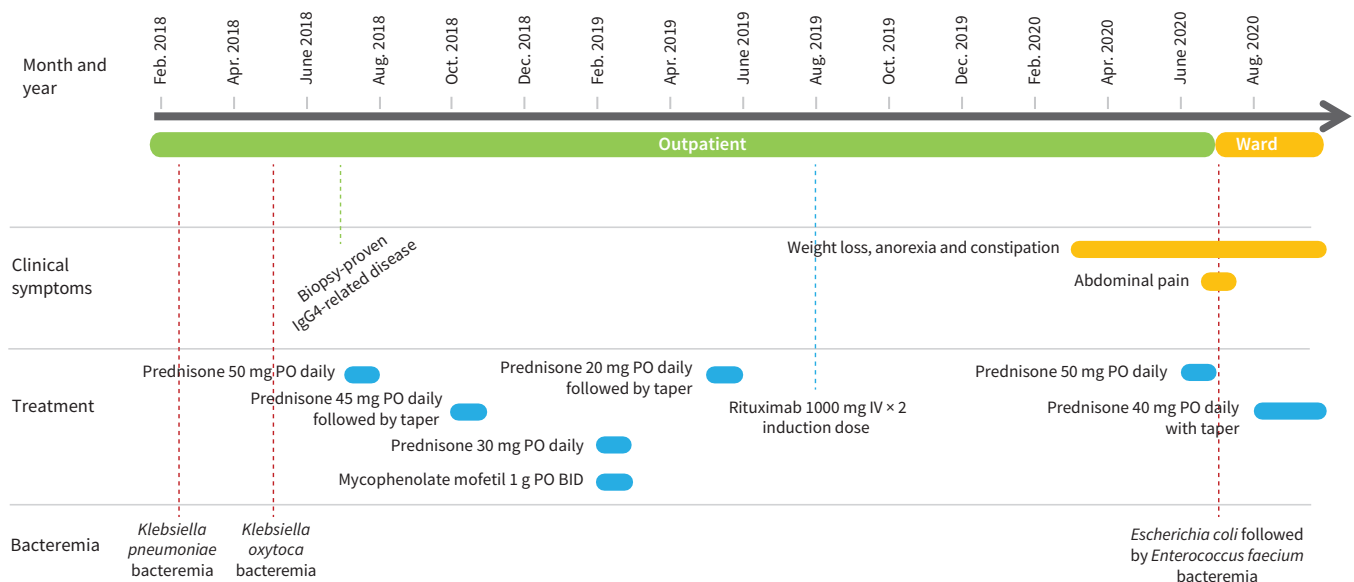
Month and year

Feb. 2018
Apr. 2018
June 2018
Aug. 2018
Oct. 2018
Dec. 2018
Feb. 2019
Apr. 2019
June 2019
Aug. 2019
Oct. 2019
Dec. 2019
Feb. 2020
Apr. 2020
June 2020
Aug. 2020

Outpatient

Ward

Clinical symptoms

Biopsy-proven IgG4-related disease

Weight loss, anorexia and constipation

Abdominal pain

Treatment

Prednisone 50 mg PO daily

Prednisone 45 mg PO daily followed by taper

Prednisone 30 mg PO daily

Mycophenolate mofetil 1 g PO BID

Prednisone 20 mg PO daily followed by taper

Rituximab 1000 mg IV × 2 induction dose

Prednisone 50 mg PO daily

Prednisone 40 mg PO daily with taper

Bacteremia

*Klebsiella pneumoniae* bacteremia

*Klebsiella oxytoca* bacteremia

*Escherichia coli* followed by *Enterococcus faecium* bacteremia